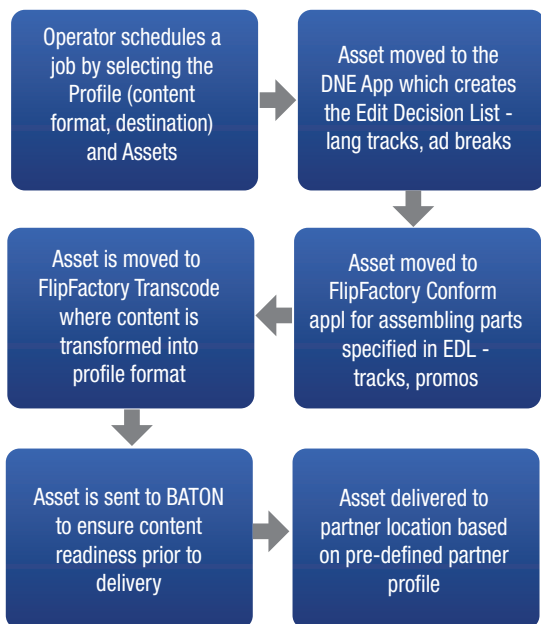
Operator schedules a job by selecting the Profile (content format, destination) and Assets

Asset moved to the DNE App which creates the Edit Decision List - lang tracks, ad breaks

Asset moved to FlipFactory Conform appl for assembling parts specified in EDL - tracks, promos

Asset is moved to FlipFactory Transcode where content is transformed into profile format

Asset is sent to BATON to ensure content readiness prior to delivery

Asset delivered to partner location based on pre-defined partner profile